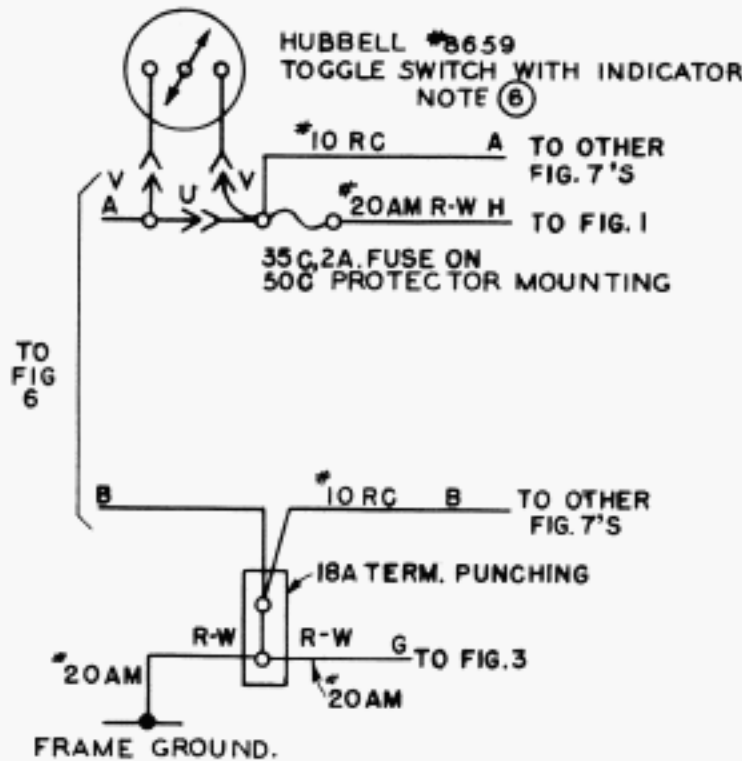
HUBBELL #8659
TOGGLE SWITCH WITH INDICATOR
NOTE (6)

#10 RC A TO OTHER FIG. 7'S

V
A U V

#20AM R-W H TO FIG. 1

35C 2A. FUSE ON
50C PROTECTOR MOUNTING

TO FIG 6

B #10 RC B TO OTHER FIG. 7'S

18A TERM. PUNCHING

R-W R-W G TO FIG. 3

#20AM #20AM

FRAME GROUND.